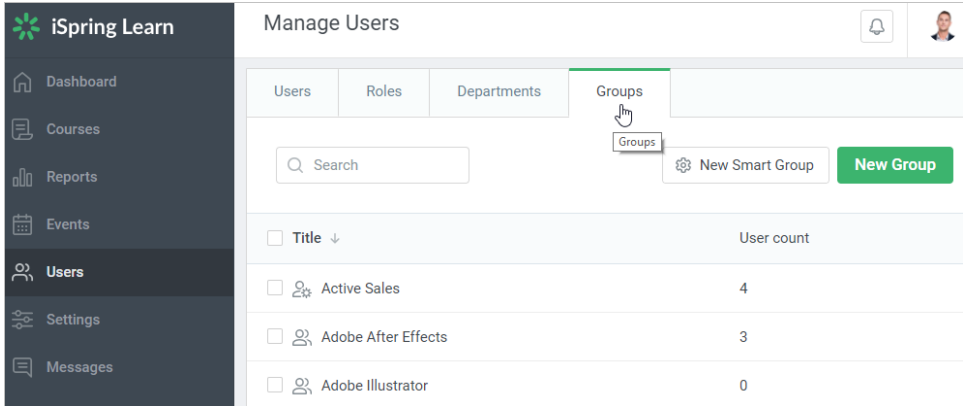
iSpring Learn

Dashboard
Courses
Reports
Events
Users
Settings
Messages

Manage Users

Users | Roles | Departments | Groups

Groups

Search

New Smart Group

New Group

| Title | User count |
|---|---|
| Active Sales | 4 |
| Adobe After Effects | 3 |
| Adobe Illustrator | 0 |